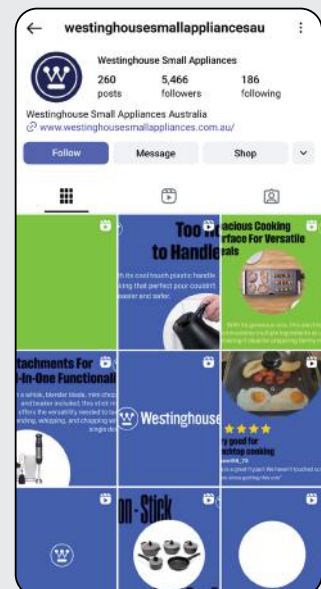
westinghousesmallappliancesau

Westinghouse Small Appliances

260 posts
5,466 followers
186 following

Westinghouse Small Appliances Australia
www.westinghousesmallappliances.com.au/

Follow
Message
Shop

Too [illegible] to Handle

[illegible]h its cool touch plastic handle, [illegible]king that perfect pour couldn't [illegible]easier and safer.

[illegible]acious Cooking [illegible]rface For Versatile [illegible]eals

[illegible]ttachments For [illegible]-In-One Functional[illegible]

Westinghouse

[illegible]y good for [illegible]ktop cooking

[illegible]n-Stick